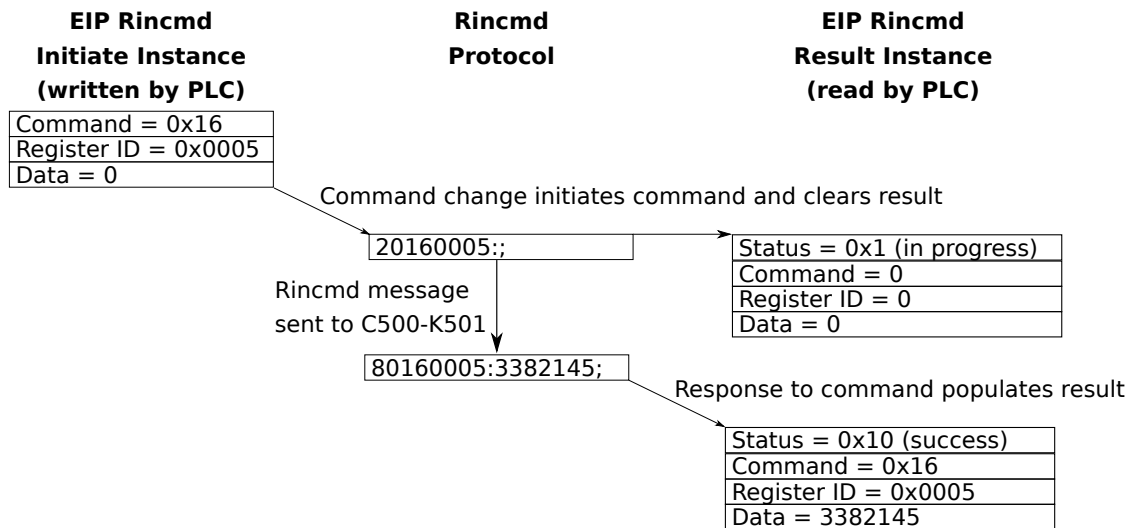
EIP Rincmd
Initiate Instance
(written by PLC)

Rincmd
Protocol

EIP Rincmd
Result Instance
(read by PLC)

Command = 0x16
Register ID = 0x0005
Data = 0

Command change initiates command and clears result

20160005:;

Status = 0x1 (in progress)
Command = 0
Register ID = 0
Data = 0

Rincmd message sent to C500-K501

80160005:3382145;

Response to command populates result

Status = 0x10 (success)
Command = 0x16
Register ID = 0x0005
Data = 3382145